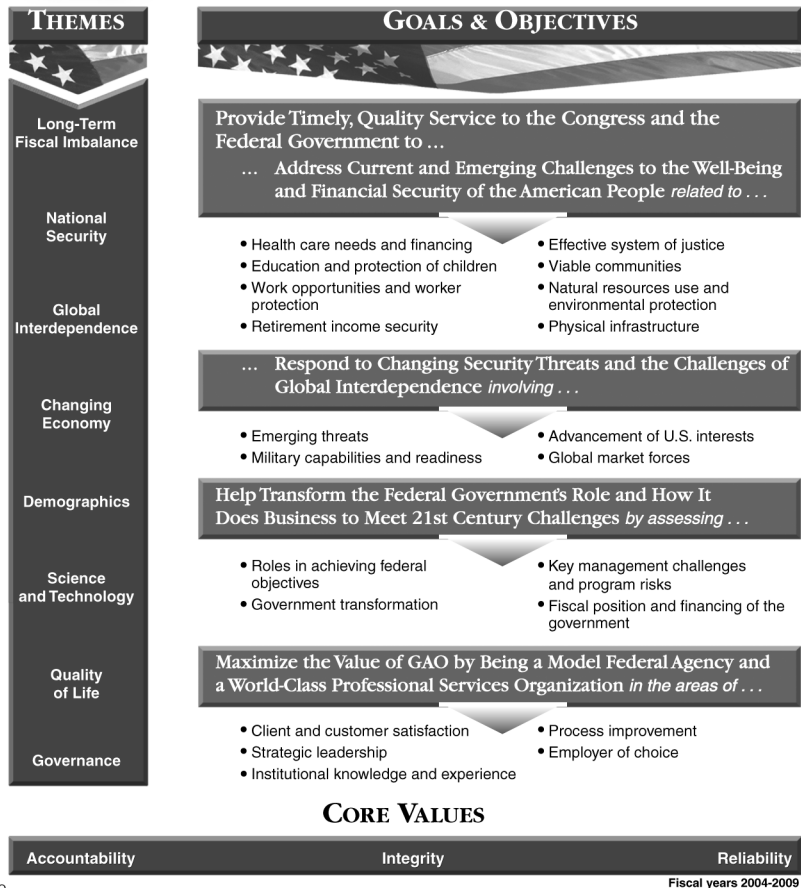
THEMES

Long-Term Fiscal Imbalance

National Security

Global Interdependence

Changing Economy

Demographics

Science and Technology

Quality of Life

Governance

GOALS & OBJECTIVES

Provide Timely, Quality Service to the Congress and the Federal Government to ...

... Address Current and Emerging Challenges to the Well-Being and Financial Security of the American People *related to . . .*

• Health care needs and financing
• Education and protection of children
• Work opportunities and worker protection
• Retirement income security

• Effective system of justice
• Viable communities
• Natural resources use and environmental protection
• Physical infrastructure

... Respond to Changing Security Threats and the Challenges of Global Interdependence *involving . . .*

• Emerging threats
• Military capabilities and readiness

• Advancement of U.S. interests
• Global market forces

Help Transform the Federal Government's Role and How It Does Business to Meet 21st Century Challenges *by assessing . . .*

• Roles in achieving federal objectives
• Government transformation

• Key management challenges and program risks
• Fiscal position and financing of the government

Maximize the Value of GAO by Being a Model Federal Agency and a World-Class Professional Services Organization *in the areas of . . .*

• Client and customer satisfaction
• Strategic leadership
• Institutional knowledge and experience

• Process improvement
• Employer of choice

CORE VALUES

Accountability | Integrity | Reliability

Fiscal years 2004-2009